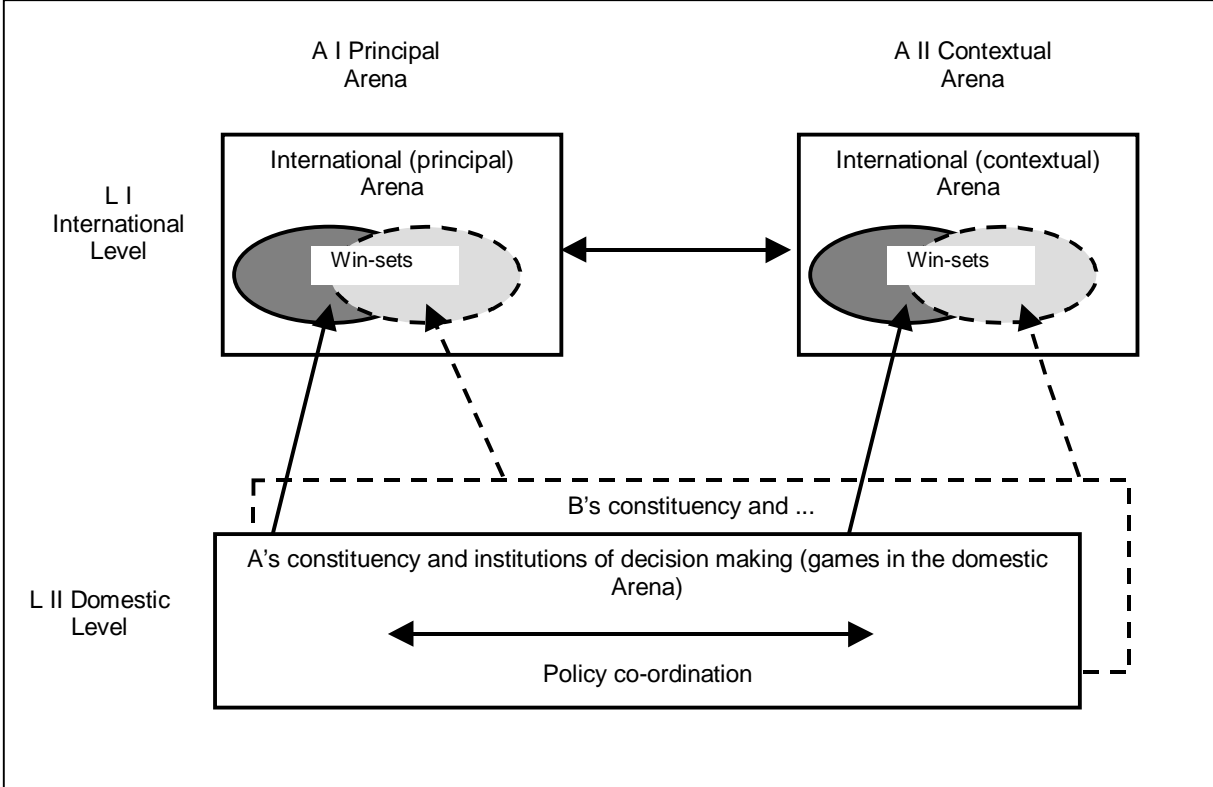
A I Principal Arena

A II Contextual Arena

L I International Level

International (principal) Arena

Win-sets

International (contextual) Arena

Win-sets

B's constituency and ...

L II Domestic Level

A's constituency and institutions of decision making (games in the domestic Arena)

Policy co-ordination